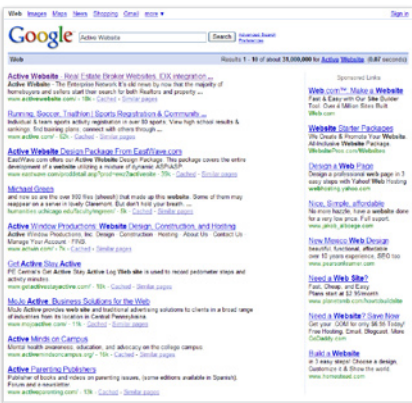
Web Images Maps News Shopping Gmail more ▼ Sign in

Google Active Website Search Advanced Search Preferences

Web Results 1 - 10 of about 29,000,000 for Active Website (0.07 seconds)

Active Website - Real Estate Broker Websites, IDX integration ...
Active Website - The Enterprise Network It's old news by now that the majority of homebuyers and sellers start their search for both Realtors and property ...
www.activewebsite.com/ - 18k - Cached - Similar pages

Running, Soccer, Triathlon | Sports Registration & Community ...
Individual & team sports activity registration in over 50 sports. View high school results & rankings, find training plans, connect with others through ...
www.active.com/ - 62k - Cached - Similar pages

Active Website Design Package From EastWave.com
EastWave.com offers an Active Website Design Package. This package covers the entire development of a website utilizing a mixture of dynamic ASP/ASP ...
www.eastwave.com/prodDetail.asp?prod=eweDactivesite - 35k - Cached - Similar pages

Michael Green
and now as are the over 100 files (ahead!) that made up this website. Some of them may reappear as a answer in lovely Gherenth. But don't hold your breath ...
humanities.uchicago.edu/faculty/mgreen/ - 9k - Cached - Similar pages

Active Window Productions: Website Design, Construction, and Hosting
Active Window Productions, Inc. Design · Construction · Hosting · About Us · Contact Us · Active Window Productions, Inc. · FINE ...
www.activewindow.com/ - 7k - Cached - Similar pages

Get Active Stay Active
PE Central's Get Active Stay Active Log Web site is used to record pedometer steps and activity minutes
www.getactivestayactive.com/ - 9k - Cached - Similar pages

MoJo Active Business Solutions for the Web
MoJo Active provides web site and traditional advertising solutions to clients in a broad range of industries from its location in Central Pennsylvania.
www.mojoactive.com/ - 11k - Cached - Similar pages

Active Minds on Campus
Mental health awareness, education, and advocacy on the college campus.
www.activemindsoncampus.org/ - 15k - Cached - Similar pages

Active Parenting Publishers
Publisher of books and videos on parenting issues, (some editions available in Spanish). Forum and e-newsletter.
www.activeparenting.com/ - 9k - Cached - Similar pages

Sponsored Links

Web.com™ Make a Website
Fast & Easy with Our Site Builder Tool. Over 4 Million Sites Built
www.Web.com

Website Starter Packages
We Create & Promote Your Website. Affordable Website Packages.
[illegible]

Design a Web Page
Design a professional web page in 3 easy steps with Yahoo! Web Hosting
smallbusiness.yahoo.com

Nice, Simple, affordable
No more hassle, have a website done the easy way!
www.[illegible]

New Mexico Web Design
beautiful, functional, affordable Over 10 years experience, SEO too
www.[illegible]

Need a Web Site?
Fast, Cheap, and Easy
Plans start at $7.95/month
www.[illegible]

Need a Website? Save Now
Get your .COM for only $6.95 Today! Free Hosting, Email, Blogs & more. GoDaddy.com

Build a Website
in 3 easy steps! Choose a design, Customize it & Show the world
www.homestead.com